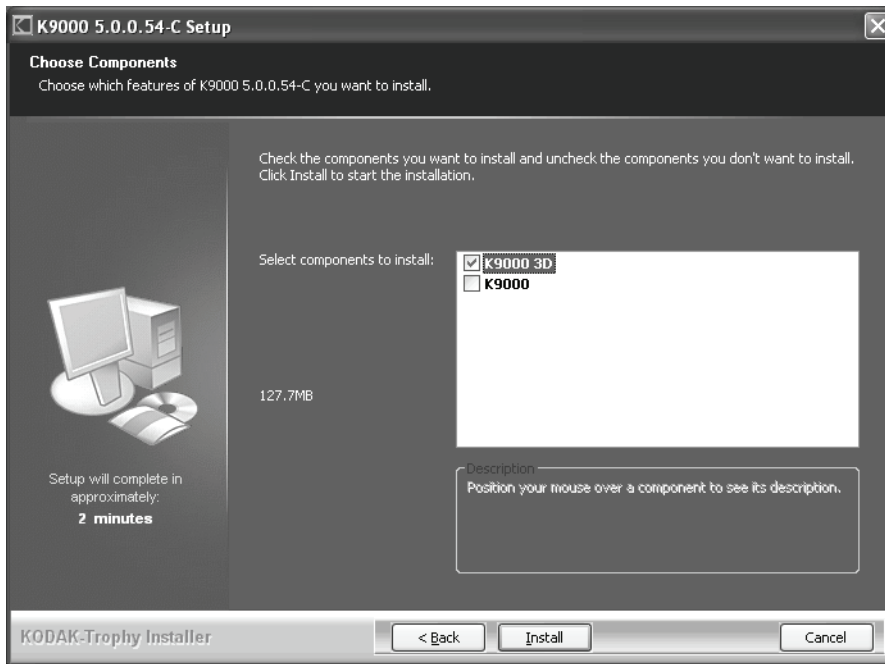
K9000 5.0.0.54-C Setup

Choose Components
Choose which features of K9000 5.0.0.54-C you want to install.

Check the components you want to install and uncheck the components you don't want to install. Click Install to start the installation.

Select components to install:

K9000 3D
K9000

127.7MB

Description
Position your mouse over a component to see its description.

Setup will complete in approximately:
2 minutes

KODAK-Trophy Installer

< Back

Install

Cancel